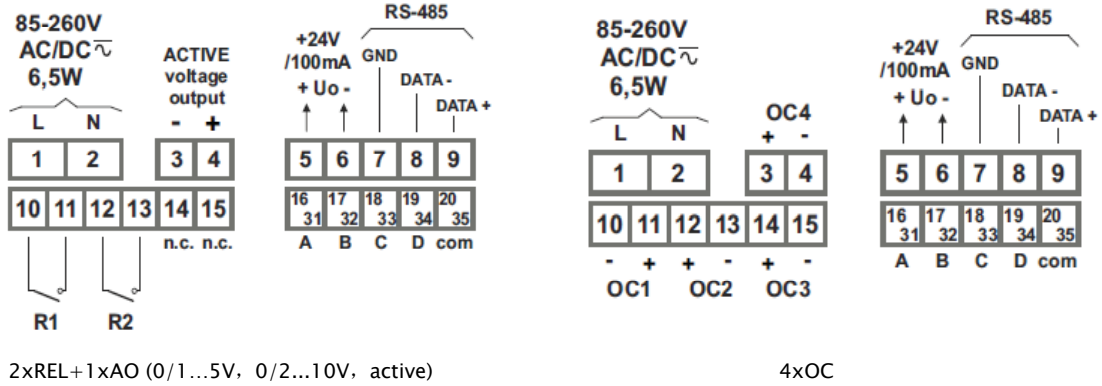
85-260V
AC/DC$\widetilde{\sim}$
6,5W

L N

1 2

ACTIVE voltage output
- +
3 4

10 11 12 13 14 15
n.c. n.c.

R1 R2

+24V /100mA
+ Uo -

RS-485
GND
DATA -
DATA +

5 6 7 8 9

16 31 | 17 32 | 18 33 | 19 34 | 20 35
A B C D com

2xREL+1xAO (0/1…5V, 0/2...10V, active)

85-260V
AC/DC$\widetilde{\sim}$
6,5W

L N

1 2

OC4
+ -
3 4

10 11 12 13 14 15
- + + - + -
OC1 OC2 OC3

+24V /100mA
+ Uo -

RS-485
GND
DATA -
DATA +

5 6 7 8 9

16 31 | 17 32 | 18 33 | 19 34 | 20 35
A B C D com

4xOC